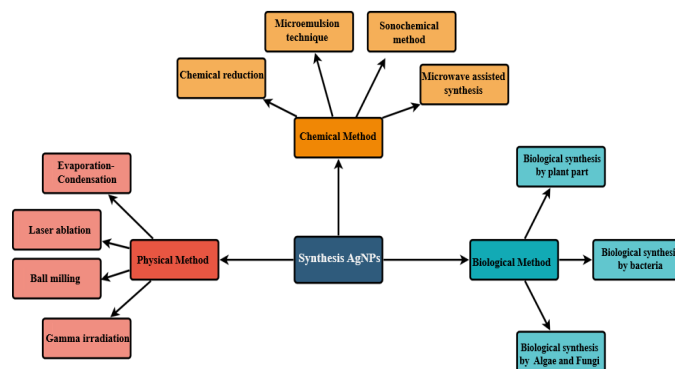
Microemulsion technique

Sonochemical method

Chemical reduction

Microwave assisted synthesis

Chemical Method

Evaporation-Condensation

Biological synthesis by plant part

Laser ablation

Physical Method

Synthesis AgNPs

Biological Method

Biological synthesi by bacteria

Ball milling

Gamma irradiation

Biological synthesis by Algae and Fungi